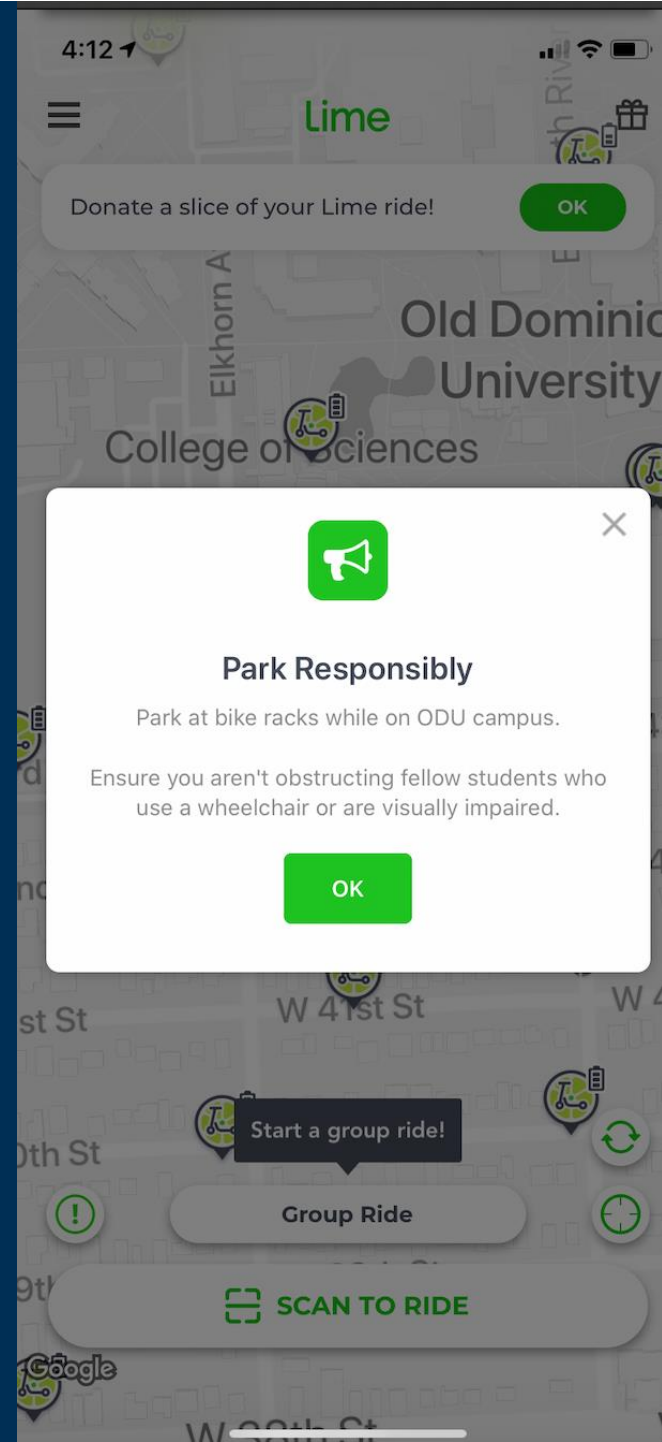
4:12

Lime

Donate a slice of your Lime ride!

OK

Elkhorn A

Old Dominic

University

College of Sciences

Park Responsibly

Park at bike racks while on ODU campus.

Ensure you aren't obstructing fellow students who use a wheelchair or are visually impaired.

OK

W 41st St

st St

W

0th St

Start a group ride!

Group Ride

9th

SCAN TO RIDE

Google

W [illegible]